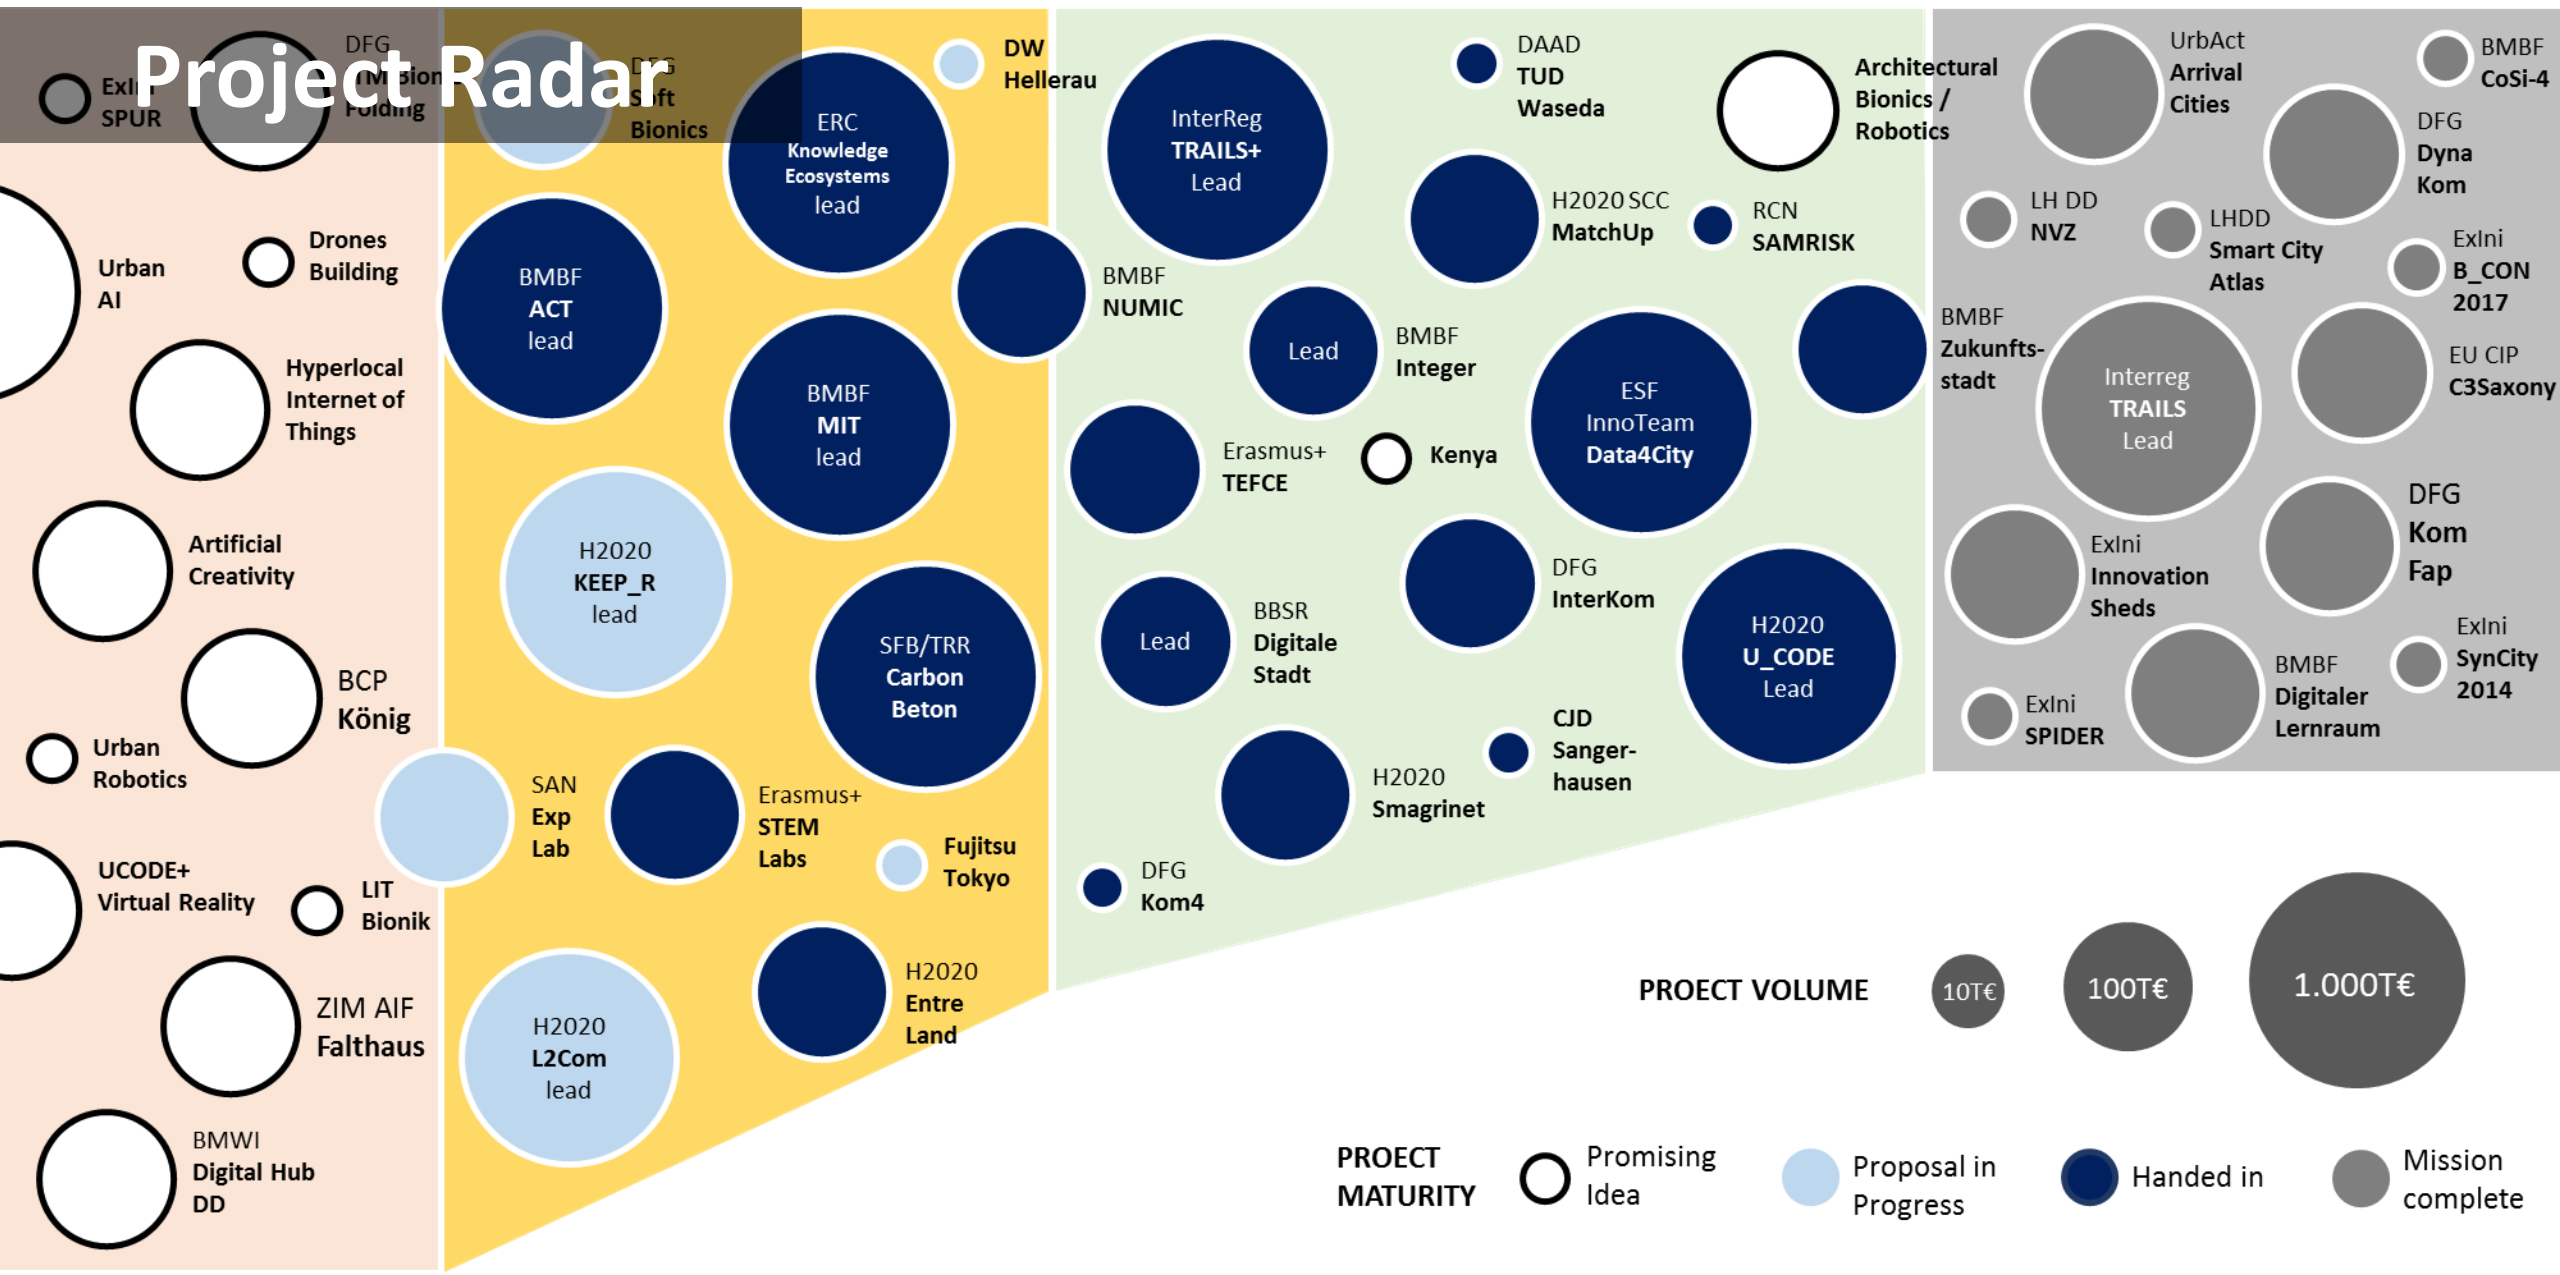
Project Radar

ExIni SPUR

DFG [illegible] Folding

DFG Soft Bionics

Urban AI

Drones Building

Hyperlocal Internet of Things

Artificial Creativity

BCP König

Urban Robotics

UCODE+ Virtual Reality

LIT Bionik

ZIM AIF Falthaus

BMWI Digital Hub DD

ERC Knowledge Ecosystems lead

DW Hellerau

BMBF ACT lead

BMBF NUMIC

BMBF MIT lead

H2020 KEEP_R lead

SFB/TRR Carbon Beton

SAN Exp Lab

Erasmus+ STEM Labs

Fujitsu Tokyo

H2020 L2Com lead

H2020 Entre Land

InterReg TRAILS+ Lead

DAAD TUD Waseda

Architectural Bionics / Robotics

H2020 SCC MatchUp

RCN SAMRISK

Lead

BMBF Integer

ESF InnoTeam Data4City

Erasmus+ TEFCE

Kenya

DFG InterKom

Lead

BBSR Digitale Stadt

H2020 U_CODE Lead

CJD Sanger-hausen

H2020 Smagrinet

DFG Kom4

UrbAct Arrival Cities

BMBF CoSi-4

DFG Dyna Kom

LH DD NVZ

LHDD Smart City Atlas

ExIni B_CON 2017

BMBF Zukunfts-stadt

Interreg TRAILS Lead

EU CIP C3Saxony

DFG Kom Fap

ExIni Innovation Sheds

ExIni SynCity 2014

ExIni SPIDER

BMBF Digitaler Lernraum

PROECT VOLUME 10T€ 100T€ 1.000T€

PROECT MATURITY Promising Idea Proposal in Progress Handed in Mission complete